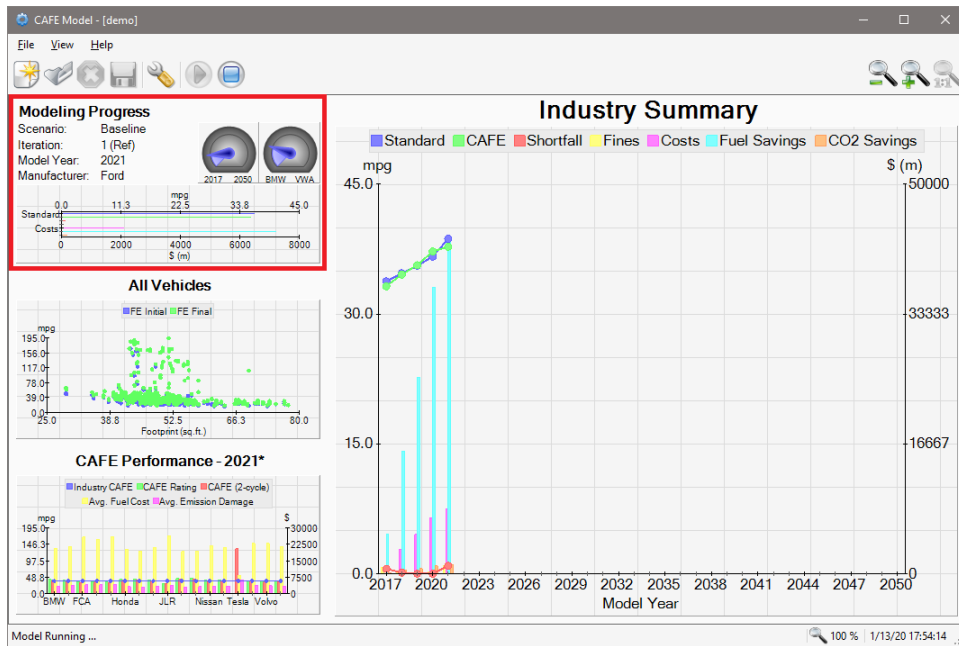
CAFE Model - [demo]

File View Help

Modeling Progress
Scenario: Baseline
Iteration: 1 (Ref)
Model Year: 2021
Manufacturer: Ford

2017 2050 BMW VWA

mpg
0.0 11.3 22.5 33.8 45.0
Standard
Costs
0 2000 4000 6000 8000
$ (m)

All Vehicles
FE Initial FE Final
mpg
195.0
156.0
117.0
78.0
39.0
0.0
25.0 38.8 52.5 66.3 80.0
Footprint (sq.ft.)

CAFE Performance - 2021*
Industry CAFE CAFE Rating CAFE (2-cycle)
Avg. Fuel Cost Avg. Emission Damage
mpg
195.0
146.3
97.5
48.8
0.0
$
30000
22500
15000
7500
0
BMW FCA Honda JLR Nissan Tesla Volvo

Industry Summary
Standard CAFE Shortfall Fines Costs Fuel Savings CO2 Savings
mpg
$ (m)
45.0
30.0
15.0
0.0
50000
33333
16667
0
2017 2020 2023 2026 2029 2032 2035 2038 2041 2044 2047 2050
Model Year

Model Running ...
100 % 1/13/20 17:54:14